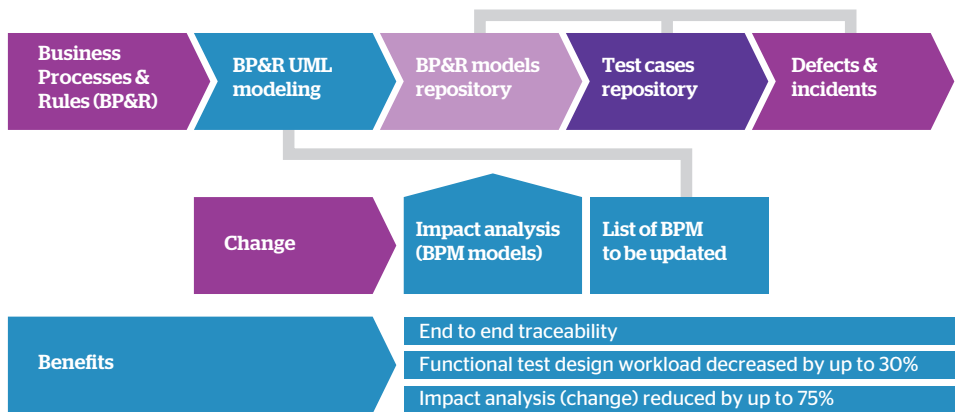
Business Processes & Rules (BP&R)

BP&R UML modeling

BP&R models repository

Test cases repository

Defects & incidents

Change

Impact analysis (BPM models)

List of BPM to be updated

Benefits

End to end traceability

Functional test design workload decreased by up to 30%

Impact analysis (change) reduced by up to 75%